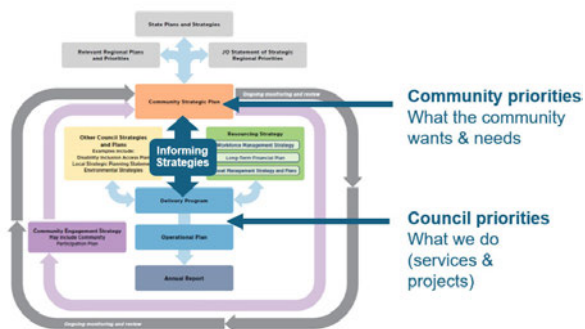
State Plans and Strategies

Relevant Regional Plans and Priorities

JO Statement of Strategic Regional Priorities

Community Strategic Plan

Ongoing monitoring and review

Community priorities
What the community wants & needs

Other Council Strategies and Plans
Examples include:
Disability Inclusion Access Plan
Local Strategic Planning Statement
Environmental Strategies

Informing Strategies

Resourcing Strategy
Workforce Management Strategy
Long-Term Financial Plan
Asset Management Strategy and Plans

Delivery Program

Council priorities
What we do (services & projects)

Community Engagement Strategy
May include Community Participation Plan

Operational Plan

Annual Report

Ongoing monitoring and review